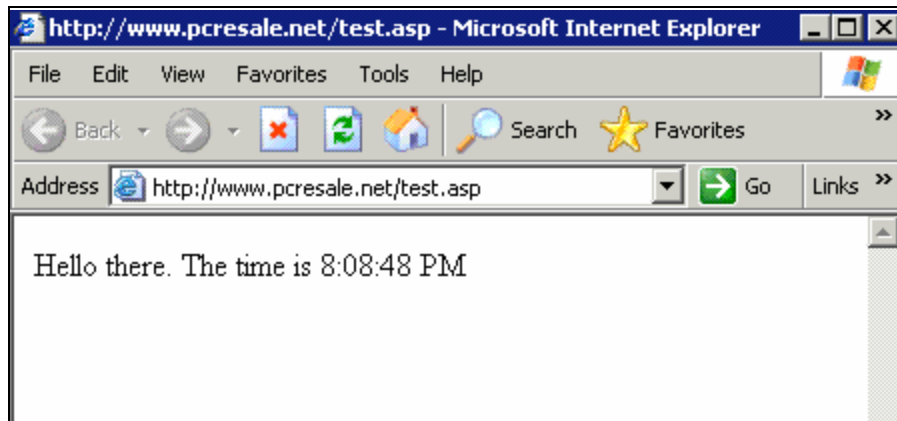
http://www.pcresale.net/test.asp - Microsoft Internet Explorer

File Edit View Favorites Tools Help

Back Search Favorites

Address http://www.pcresale.net/test.asp Go Links

Hello there. The time is 8:08:48 PM